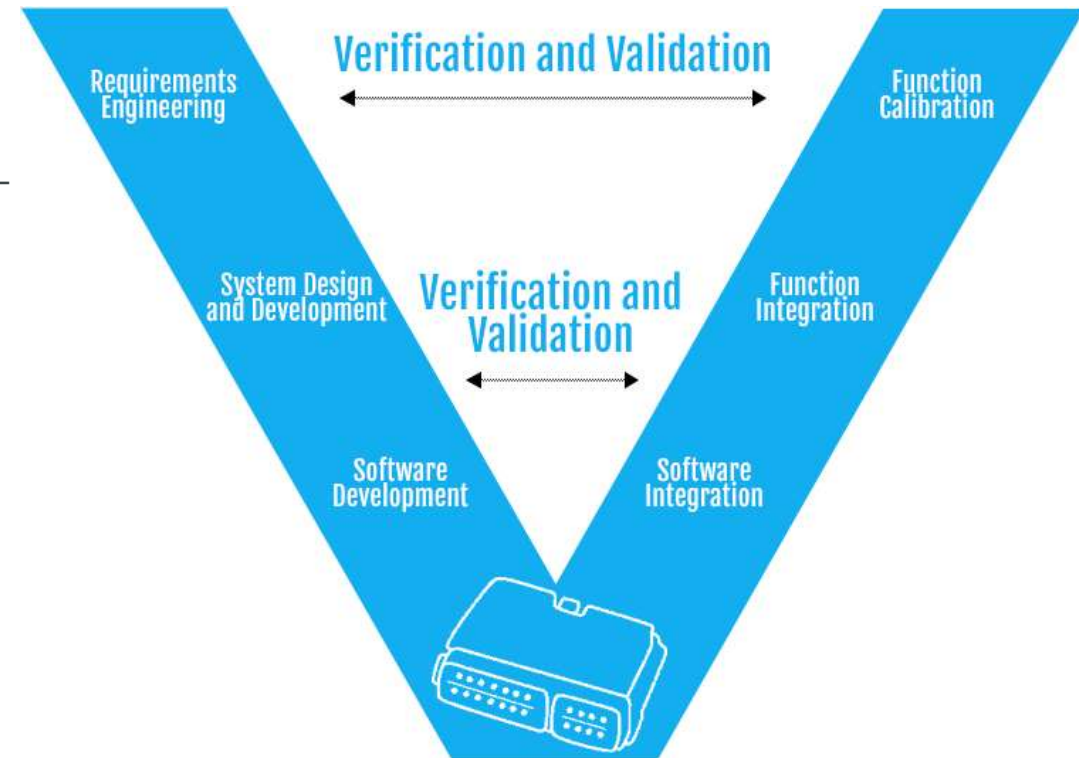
Verification and Validation

Requirements Engineering

Function Calibration

System Design and Development

Verification and Validation

Function Integration

Software Development

Software Integration